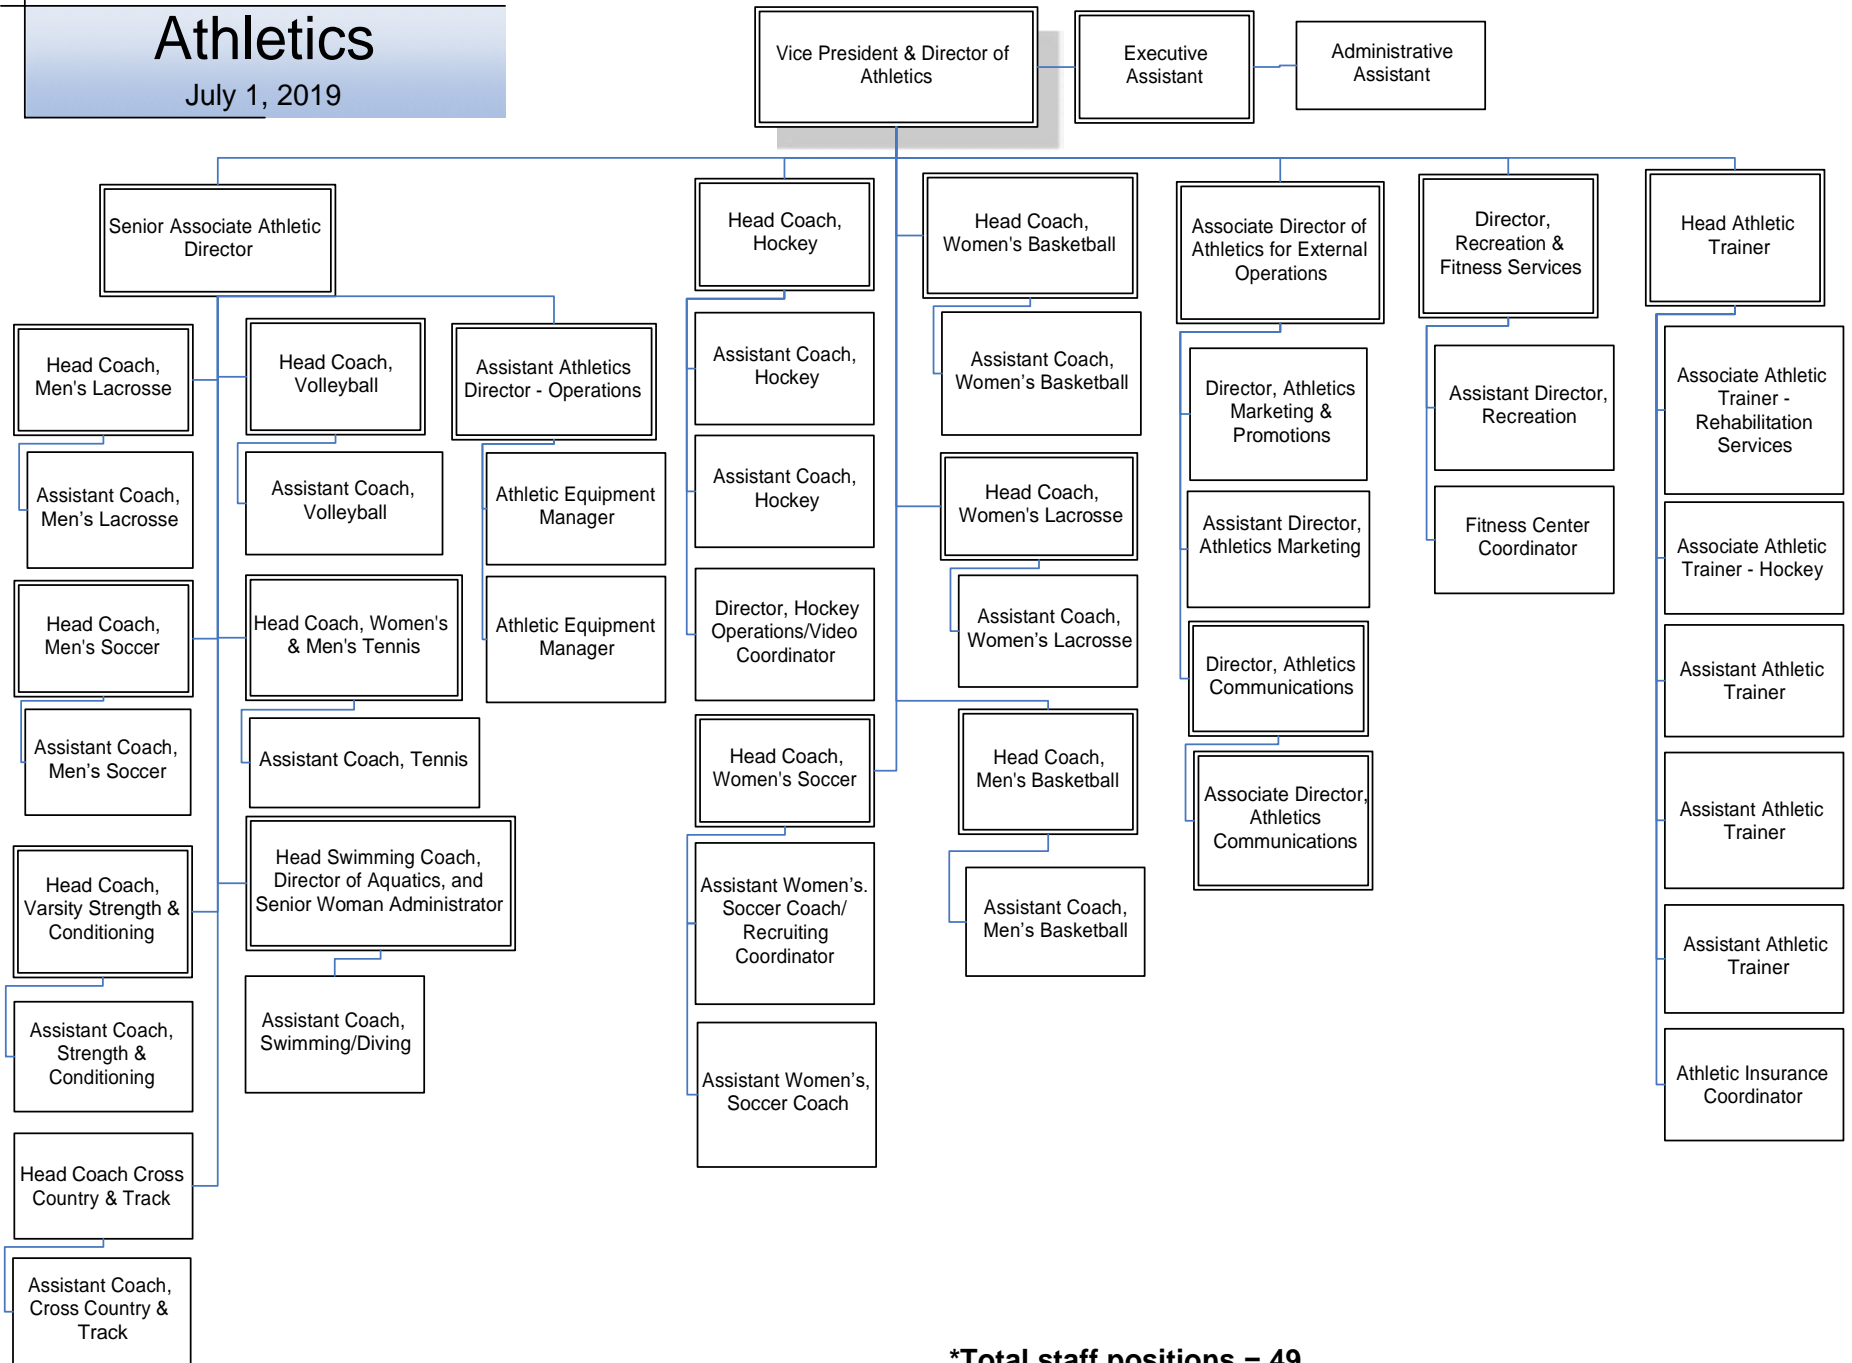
Athletics
July 1, 2019

Vice President & Director of Athletics

Executive Assistant

Administrative Assistant

Senior Associate Athletic Director

Head Coach, Men's Lacrosse

Assistant Coach, Men's Lacrosse

Head Coach, Men's Soccer

Assistant Coach, Men's Soccer

Head Coach, Varsity Strength & Conditioning

Assistant Coach, Strength & Conditioning

Head Coach Cross Country & Track

Assistant Coach, Cross Country & Track

Head Coach, Volleyball

Assistant Coach, Volleyball

Head Coach, Women's & Men's Tennis

Assistant Coach, Tennis

Head Swimming Coach, Director of Aquatics, and Senior Woman Administrator

Assistant Coach, Swimming/Diving

Assistant Athletics Director - Operations

Athletic Equipment Manager

Athletic Equipment Manager

Head Coach, Hockey

Assistant Coach, Hockey

Assistant Coach, Hockey

Director, Hockey Operations/Video Coordinator

Head Coach, Women's Soccer

Assistant Women's. Soccer Coach/ Recruiting Coordinator

Assistant Women's, Soccer Coach

Head Coach, Women's Basketball

Assistant Coach, Women's Basketball

Head Coach, Women's Lacrosse

Assistant Coach, Women's Lacrosse

Head Coach, Men's Basketball

Assistant Coach, Men's Basketball

Associate Director of Athletics for External Operations

Director, Athletics Marketing & Promotions

Assistant Director, Athletics Marketing

Director, Athletics Communications

Associate Director, Athletics Communications

Director, Recreation & Fitness Services

Assistant Director, Recreation

Fitness Center Coordinator

Head Athletic Trainer

Associate Athletic Trainer - Rehabilitation Services

Associate Athletic Trainer - Hockey

Assistant Athletic Trainer

Assistant Athletic Trainer

Assistant Athletic Trainer

Athletic Insurance Coordinator

*Total staff positions = 49